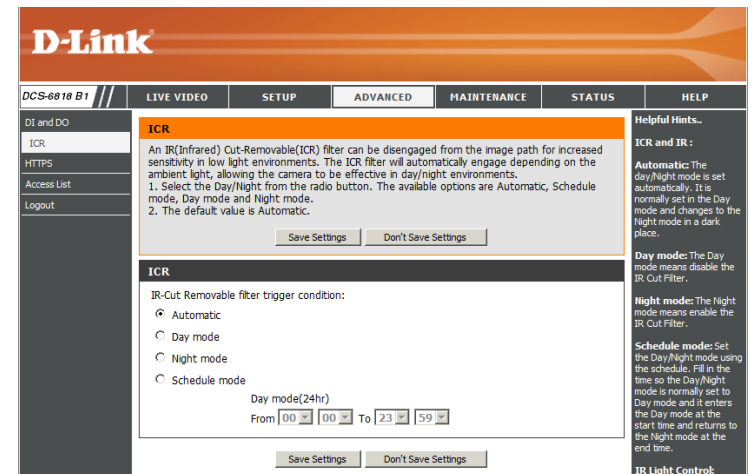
D-Link

DCS-6818 B1

LIVE VIDEO | SETUP | ADVANCED | MAINTENANCE | STATUS | HELP

DI and DO
ICR
HTTPS
Access List
Logout

ICR

An IR(Infrared) Cut-Removable(ICR) filter can be disengaged from the image path for increased sensitivity in low light environments. The ICR filter will automatically engage depending on the ambient light, allowing the camera to be effective in day/night environments.
1. Select the Day/Night from the radio button. The available options are Automatic, Schedule mode, Day mode and Night mode.
2. The default value is Automatic.

Save Settings | Don't Save Settings

ICR

IR-Cut Removable filter trigger condition:

Automatic
Day mode
Night mode
Schedule mode

Day mode(24hr)
From 00 : 00 To 23 : 59

Save Settings | Don't Save Settings

Helpful Hints..

ICR and IR :

Automatic: The day/Night mode is set automatically. It is normally set in the Day mode and changes to the Night mode in a dark place.

Day mode: The Day mode means disable the IR Cut Filter.

Night mode: The Night mode means enable the IR Cut Filter.

Schedule mode: Set the Day/Night mode using the schedule. Fill in the time so the Day/Night mode is normally set to Day mode and it enters the Day mode at the start time and returns to the Night mode at the end time.

IR Light Control: